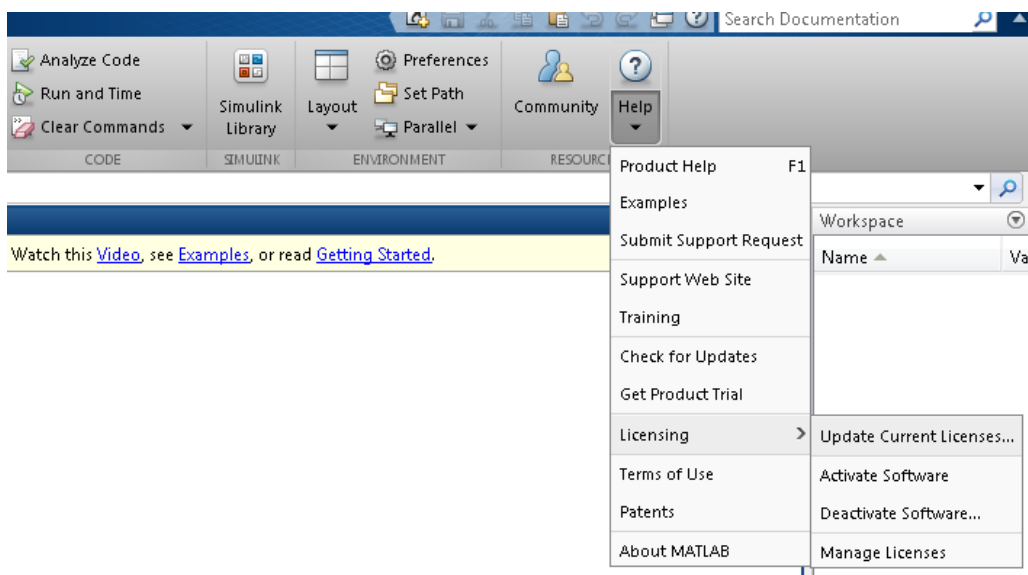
Search Documentation

Analyze Code
Run and Time
Clear Commands
CODE

Simulink Library
SIMULINK

Layout
Preferences
Set Path
Parallel
ENVIRONMENT

Community
Help
RESOURC

Product Help F1
Examples
Submit Support Request
Support Web Site
Training
Check for Updates
Get Product Trial
Licensing
Terms of Use
Patents
About MATLAB

Update Current Licenses...
Activate Software
Deactivate Software...
Manage Licenses

Workspace
Name
Va

Watch this Video, see Examples, or read Getting Started.